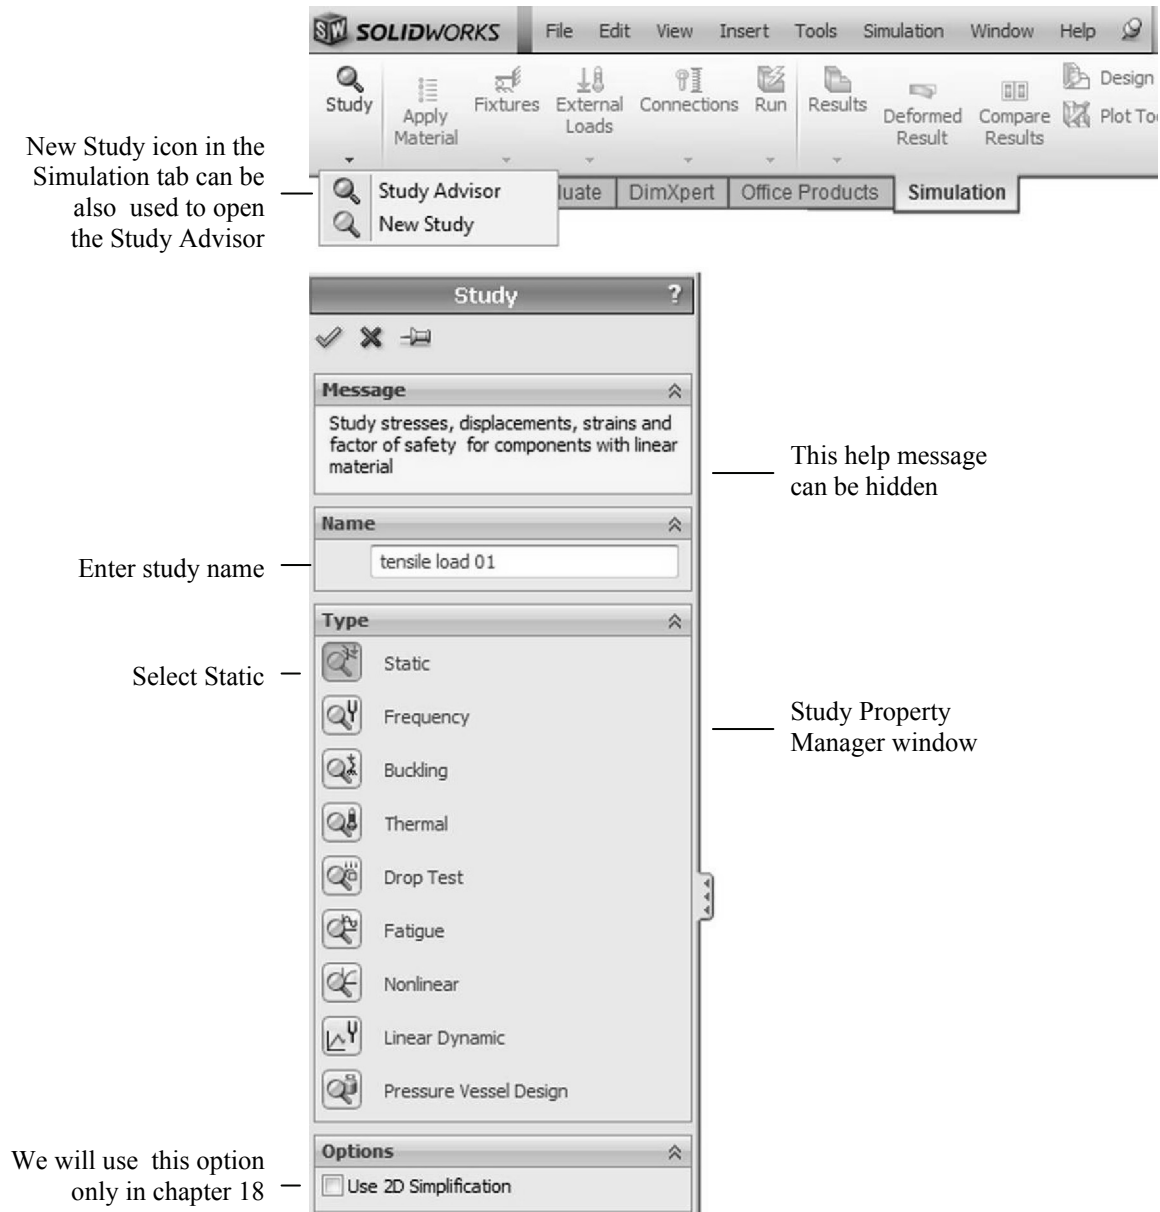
SOLIDWORKS File Edit View Insert Tools Simulation Window Help

Study Apply Material Fixtures External Loads Connections Run Results Deformed Result Compare Results Design Plot Too

New Study icon in the Simulation tab can be also used to open the Study Advisor

Study Advisor
New Study

luate DimXpert Office Products Simulation

Study ?

Message

Study stresses, displacements, strains and factor of safety for components with linear material

This help message can be hidden

Name

Enter study name

tensile load 01

Type

Select Static

Static

Frequency

Buckling

Thermal

Drop Test

Fatigue

Nonlinear

Linear Dynamic

Pressure Vessel Design

Study Property Manager window

Options

We will use this option only in chapter 18

Use 2D Simplification